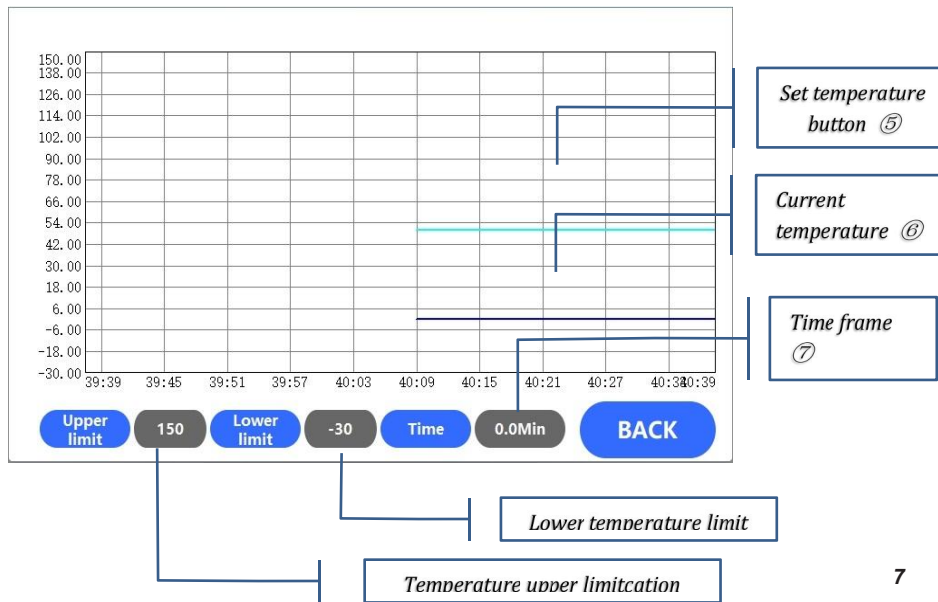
150.00
138.00
126.00
114.00
102.00
90.00
78.00
66.00
54.00
42.00
30.00
18.00
6.00
-6.00
-18.00
-30.00

39:39 39:45 39:51 39:57 40:03 40:09 40:15 40:21 40:27 40:33 40:39

Set temperature button ⑤

Current temperature ⑥

Time frame ⑦

Upper limit | 150 | Lower limit | -30 | Time | 0.0Min | BACK

Lower temperature limit

Temperature upper limitcation

7